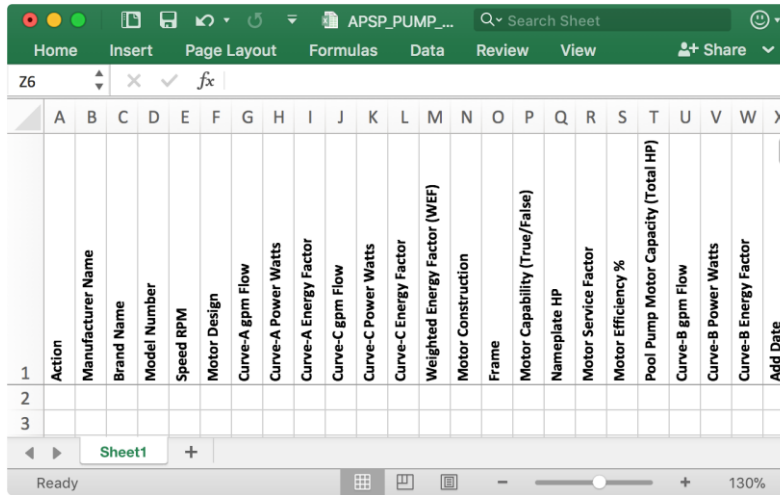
APSP_PUMP_...

Search Sheet

Home Insert Page Layout Formulas Data Review View Share

Z6

$f x$

| | A | B | C | D | E | F | G | H | I | J | K | L | M | N | O | P | Q | R | S | T | U | V | W | X |
|---|---|---|---|---|---|---|---|---|---|---|---|---|---|---|---|---|---|---|---|---|---|---|---|---|
| 1 | Action | Manufacturer Name | Brand Name | Model Number | Speed RPM | Motor Design | Curve-A gpm Flow | Curve-A Power Watts | Curve-A Energy Factor | Curve-C gpm Flow | Curve-C Power Watts | Curve-C Energy Factor | Weighted Energy Factor (WEF) | Motor Construction | Frame | Motor Capability (True/False) | Nameplate HP | Motor Service Factor | Motor Efficiency % | Pool Pump Motor Capacity (Total HP) | Curve-B gpm Flow | Curve-B Power Watts | Curve-B Energy Factor | Add Date |
| 2 | | | | | | | | | | | | | | | | | | | | | | | | |
| 3 | | | | | | | | | | | | | | | | | | | | | | | | |

Sheet1 +

Ready 130%